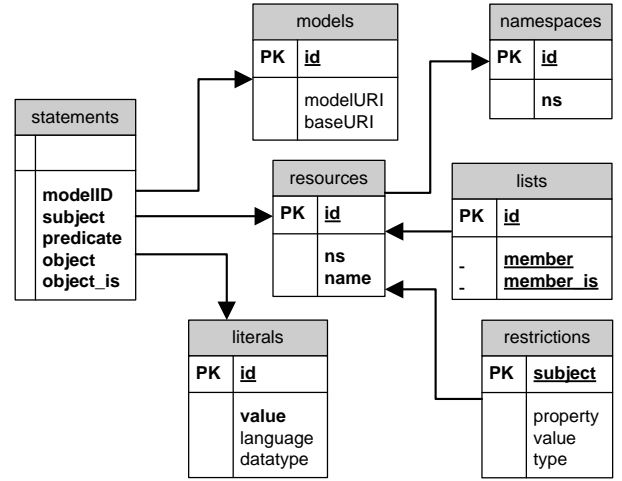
models

| PK | id |
|---|---|
| | modelURI baseURI |

namespaces

| PK | id |
|---|---|
| | ns |

statements

| | |
|---|---|
| | modelID subject predicate object object_is |

resources

| PK | id |
|---|---|
| | ns name |

lists

| PK | id |
|---|---|
| - - | member member_is |

literals

| PK | id |
|---|---|
| | value language datatype |

restrictions

| PK | subject |
|---|---|
| | property value type |